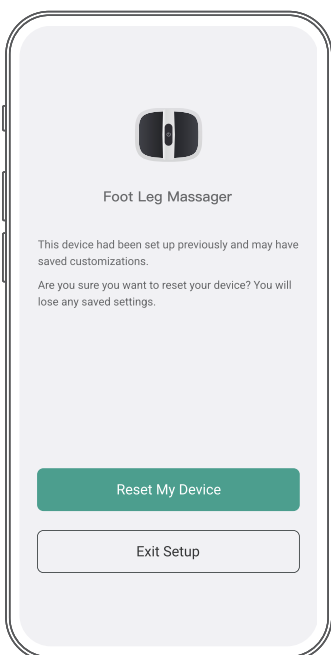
Foot Leg Massager

This device had been set up previously and may have saved customizations.

Are you sure you want to reset your device? You will lose any saved settings.

Reset My Device

Exit Setup